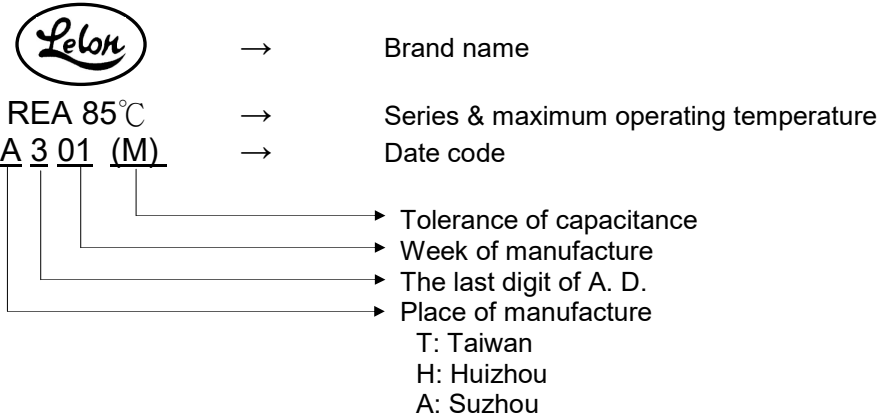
Lelon → Brand name

REA 85℃ → Series & maximum operating temperature

A 3 01 (M) → Date code

Tolerance of capacitance

Week of manufacture

The last digit of A. D.

Place of manufacture

T: Taiwan

H: Huizhou

A: Suzhou